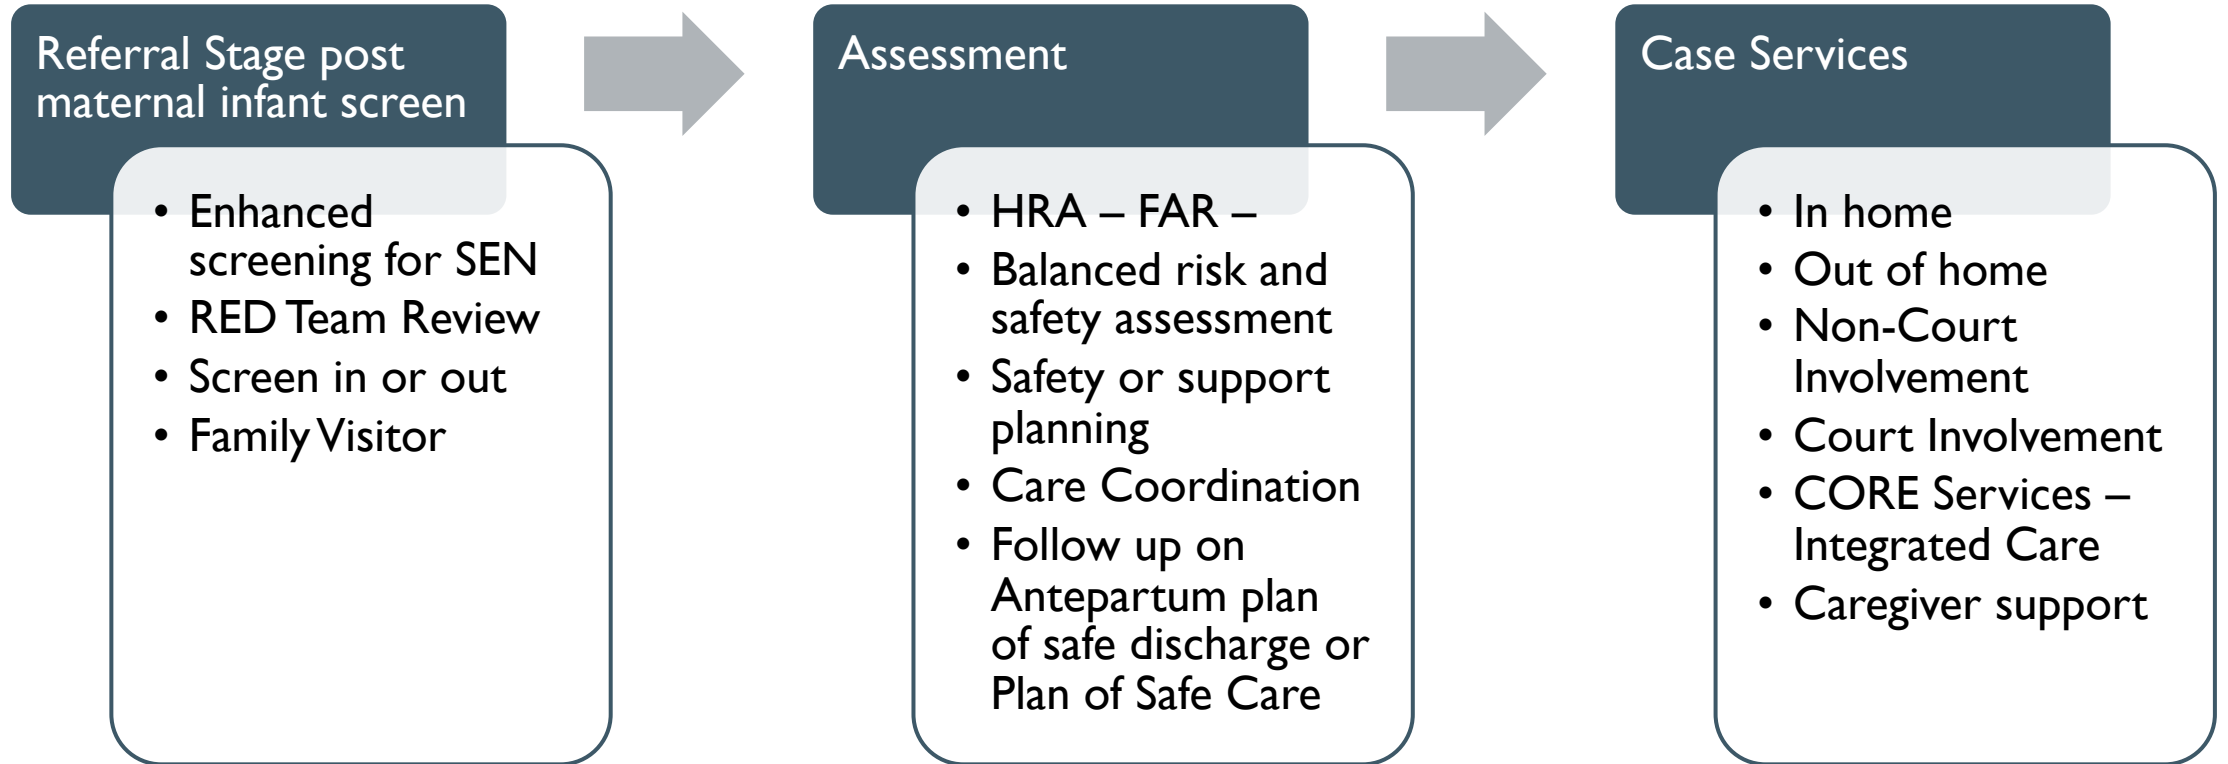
Referral Stage post maternal infant screen

- Enhanced screening for SEN
- RED Team Review
- Screen in or out
- Family Visitor

Assessment

- HRA – FAR –
- Balanced risk and safety assessment
- Safety or support planning
- Care Coordination
- Follow up on Antepartum plan of safe discharge or Plan of Safe Care

Case Services

- In home
- Out of home
- Non-Court Involvement
- Court Involvement
- CORE Services – Integrated Care
- Caregiver support